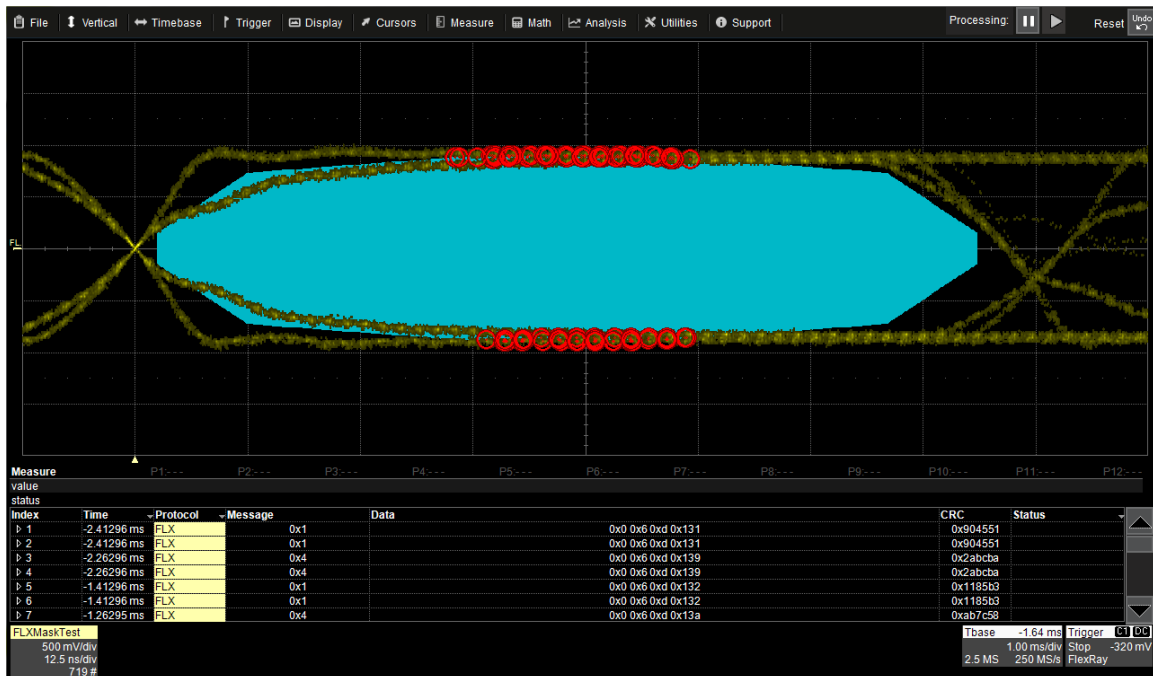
File | Vertical | Timebase | Trigger | Display | Cursors | Measure | Math | Analysis | Utilities | Support | Processing: | Reset | Undo

FL

Measure | P1:--- | P2:--- | P3:--- | P4:--- | P5:--- | P6:--- | P7:--- | P8:--- | P9:--- | P10:--- | P11:--- | P12:---
value
status

| Index | Time | Protocol | Message | Data | CRC | Status |
|---|---|---|---|---|---|---|
| 1 | -2.41296 ms | FLX | 0x1 | 0x0 0x6 0xd 0x131 | 0x904551 | |
| 2 | -2.41296 ms | FLX | 0x1 | 0x0 0x6 0xd 0x131 | 0x904551 | |
| 3 | -2.26296 ms | FLX | 0x4 | 0x0 0x6 0xd 0x139 | 0x2abcba | |
| 4 | -2.26296 ms | FLX | 0x4 | 0x0 0x6 0xd 0x139 | 0x2abcba | |
| 5 | -1.41296 ms | FLX | 0x1 | 0x0 0x6 0xd 0x132 | 0x1185b3 | |
| 6 | -1.41296 ms | FLX | 0x1 | 0x0 0x6 0xd 0x132 | 0x1185b3 | |
| 7 | -1.26295 ms | FLX | 0x4 | 0x0 0x6 0xd 0x13a | 0xab7c58 | |

FLXMaskTest
500 mV/div
12.5 ns/div
719 #

Tbase -1.64 ms
1.00 ms/div
2.5 MS 250 MS/s

Trigger C1 DC
Stop -320 mV
FlexRay